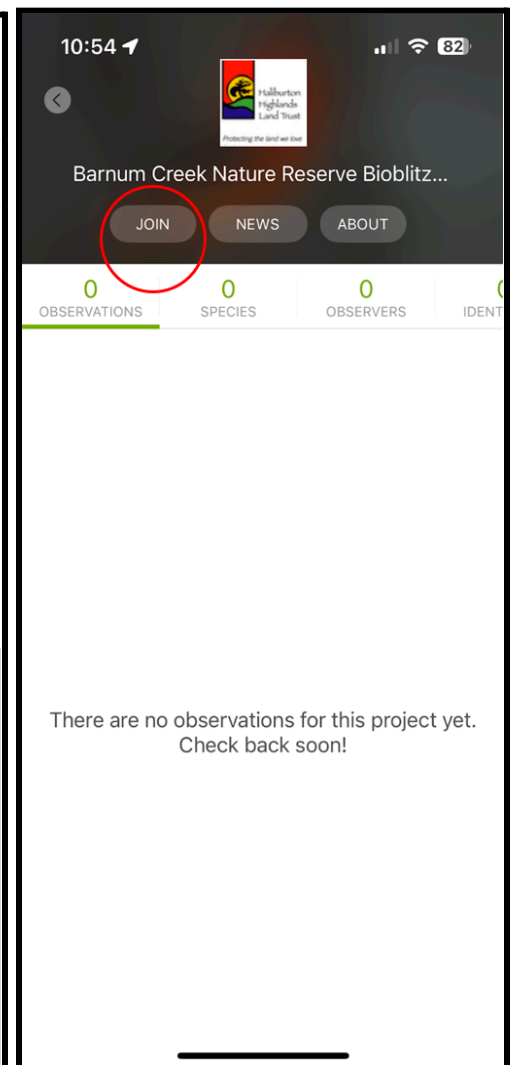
10:54

82

Haliburton Highlands Land Trust

Protecting the land we love

Barnum Creek Nature Reserve Bioblitz...

JOIN

NEWS

ABOUT

0
OBSERVATIONS

0
SPECIES

0
OBSERVERS

0
IDENT

There are no observations for this project yet. Check back soon!